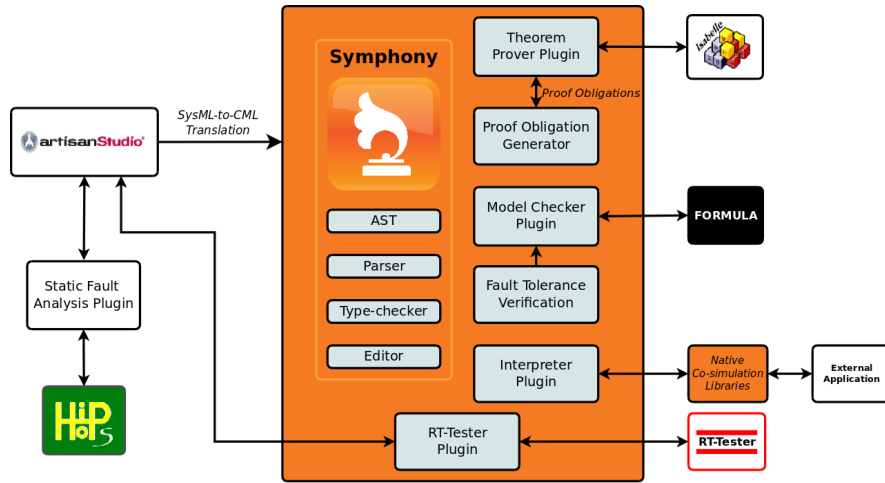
artisanStudio

SysML-to-CML Translation

Static Fault Analysis Plugin

HiP-HOPS

Symphony

AST

Parser

Type-checker

Editor

Theorem Prover Plugin

Proof Obligations

Proof Obligation Generator

Model Checker Plugin

Fault Tolerance Verification

Interpreter Plugin

RT-Tester Plugin

Isabelle

FORMULA

Native Co-simulation Libraries

External Application

RT-Tester